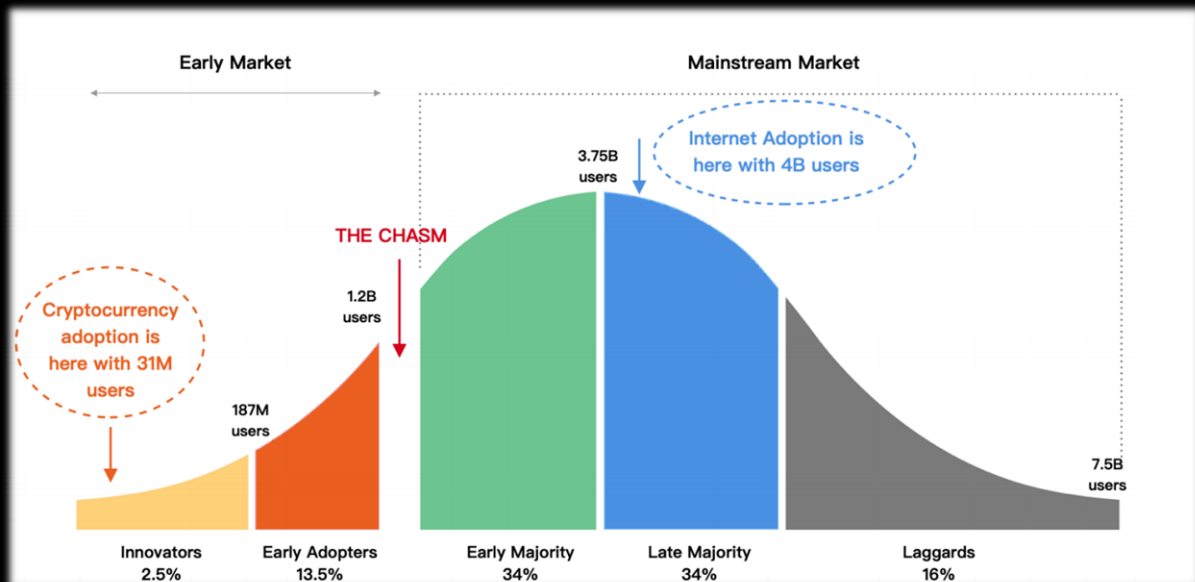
Early Market

Mainstream Market

Internet Adoption is here with 4B users

3.75B users

THE CHASM

1.2B users

Cryptocurrency adoption is here with 31M users

187M users

7.5B users

Innovators 2.5%

Early Adopters 13.5%

Early Majority 34%

Late Majority 34%

Laggards 16%